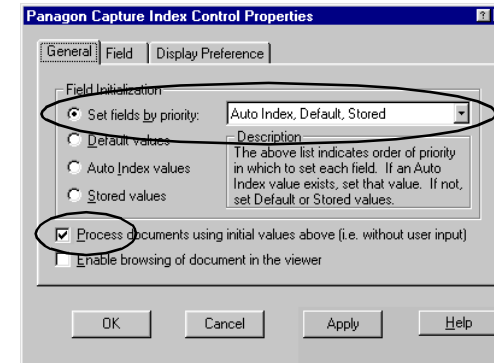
Panagon Capture Index Control Properties

General | Field | Display Preference

Field Initialization

Set fields by priority: Auto Index, Default, Stored

Default values

Auto Index values

Stored values

Description
The above list indicates order of priority in which to set each field. If an Auto Index value exists, set that value. If not, set Default or Stored values.

Process documents using initial values above (i.e. without user input)

Enable browsing of document in the viewer

OK | Cancel | Apply | Help